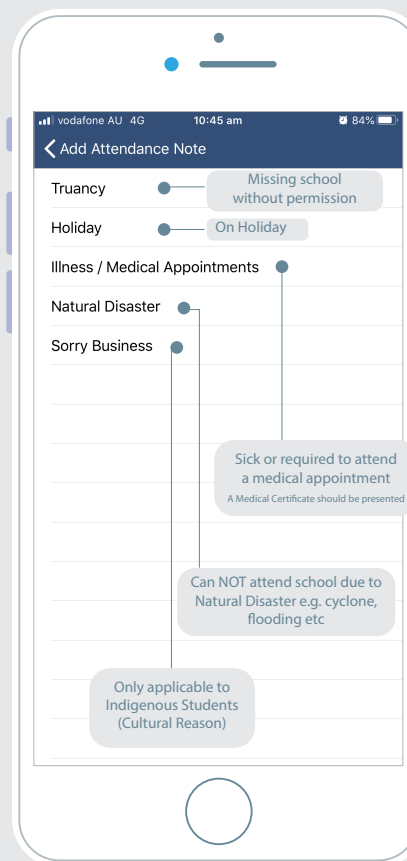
vodafone AU 4G 10:45 am 84%

Add Attendance Note

Truancy

Missing school without permission

Holiday

On Holiday

Illness / Medical Appointments

Natural Disaster

Sorry Business

Sick or required to attend a medical appointment
A Medical Certificate should be presented

Can NOT attend school due to Natural Disaster e.g. cyclone, flooding etc

Only applicable to Indigenous Students (Cultural Reason)